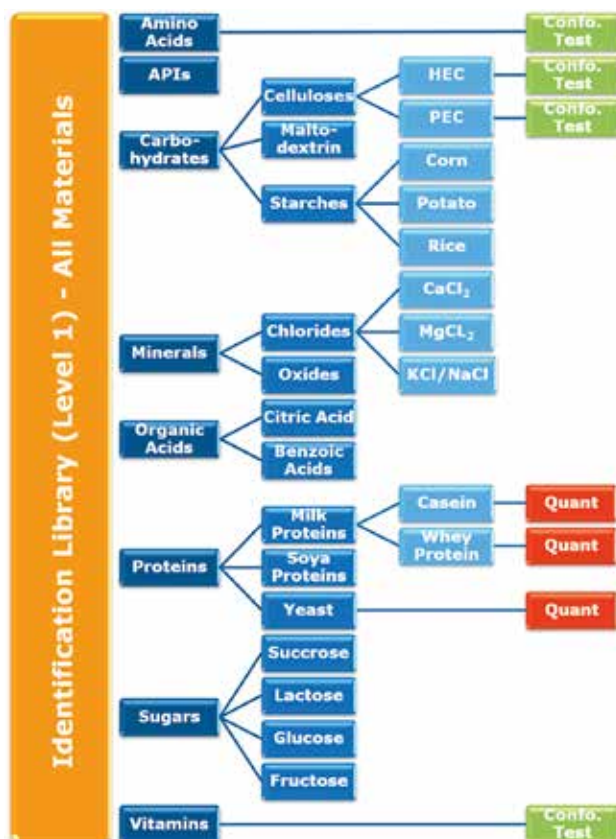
Identification Library (Level 1) - All Materials

Amino Acids

Confo. Test

APIs

Carbohydrates

Celluloses

HEC

Confo. Test

PEC

Confo. Test

Maltodextrin

Starches

Corn

Potato

Rice

Minerals

Chlorides

$CaCl_2$

$MgCL_2$

KCl/NaCl

Oxides

Organic Acids

Citric Acid

Benzoic Acids

Proteins

Milk Proteins

Casein

Quant

Whey Protein

Quant

Soya Proteins

Yeast

Quant

Sugars

Succrose

Lactose

Glucose

Fructose

Vitamins

Confo. Test